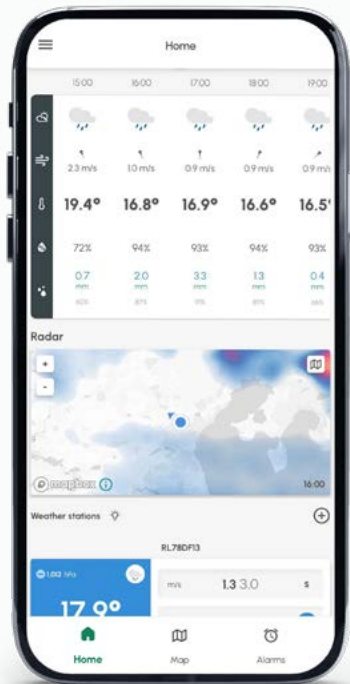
Home

15:00 16:00 17:00 18:00 19:00

2.3 m/s 1.0 m/s 0.9 m/s 0.9 m/s 0.9 m/s

19.4° 16.8° 16.9° 16.6° 16.5°

72% 94% 93% 94% 93%

0.7 mm 2.0 mm 3.3 mm 1.3 mm 0.4 mm

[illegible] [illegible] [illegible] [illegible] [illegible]

Radar

+
-

mapbox

16:00

Weather stations

RL78DF13

1.012 hPa

17.9°

m/s 1.3 3.0 s

Home Map Alarms